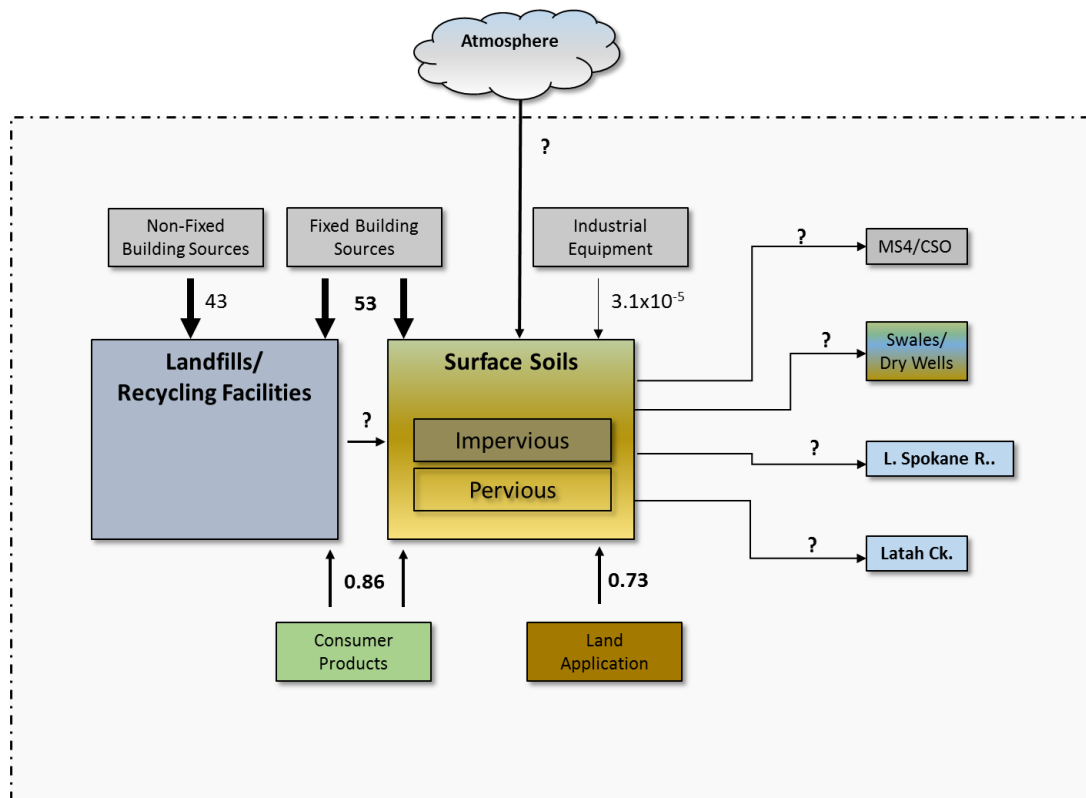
Atmosphere

?

Non-Fixed Building Sources

Fixed Building Sources

Industrial Equipment

43

53

$3.1x10^{-5}$

Landfills/ Recycling Facilities

?

Surface Soils

Impervious

Pervious

?

MS4/CSO

?

Swales/ Dry Wells

?

L. Spokane R..

?

Latah Ck.

0.86

0.73

Consumer Products

Land Application